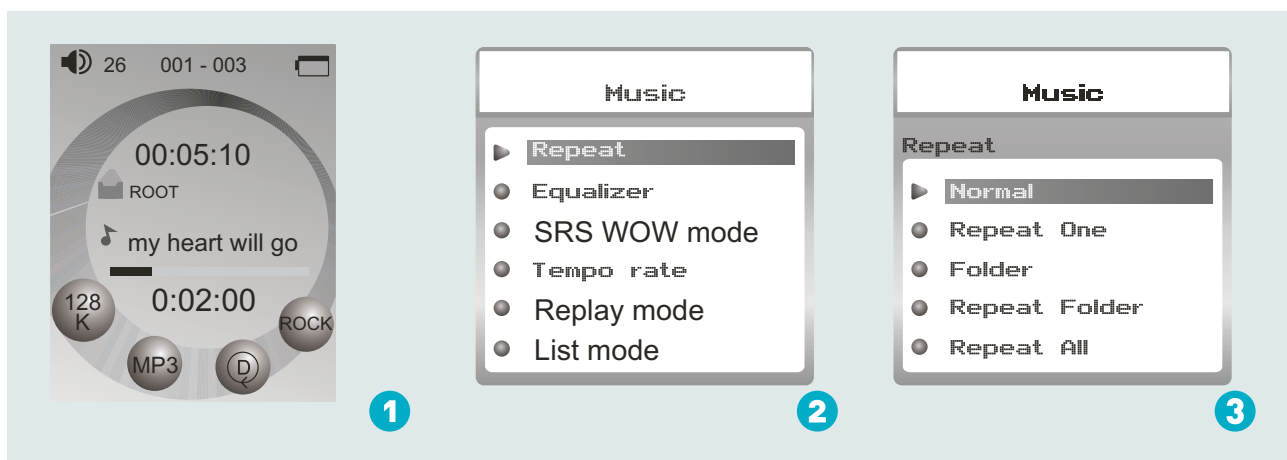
26 001 - 003

00:05:10

ROOT

my heart will go

128 K

0:02:00

ROCK

MP3

D

1

Music

Repeat

Equalizer

SRS WOW mode

Tempo rate

Replay mode

List mode

2

Music

Repeat

Normal

Repeat One

Folder

Repeat Folder

Repeat All

3